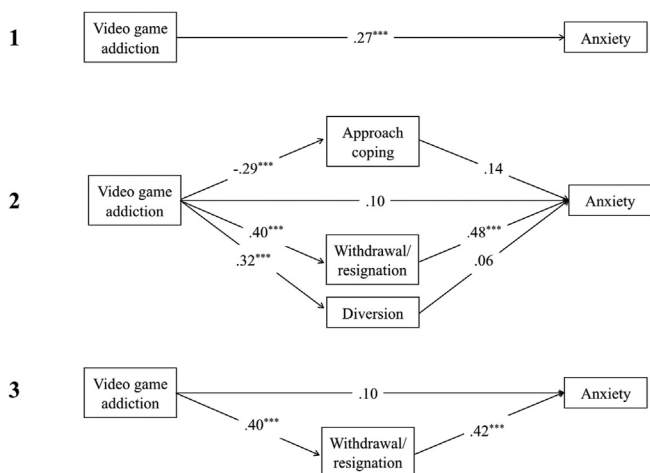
1

Video game addiction

.27***

Anxiety

2

Approach coping

-.29***

.14

Video game addiction

.10

Anxiety

.40***

.48***

Withdrawal/ resignation

.32***

.06

Diversion

3

Video game addiction

.10

Anxiety

.40***

.42***

Withdrawal/ resignation